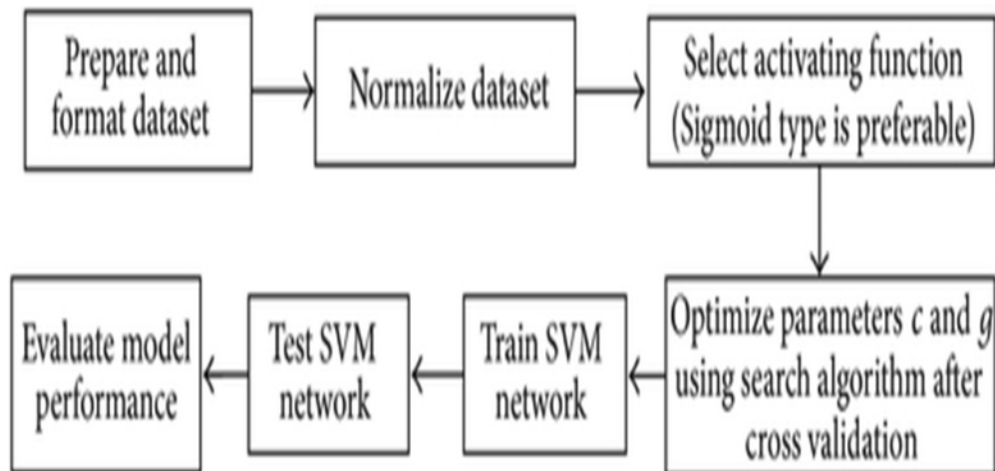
Prepare and format dataset

Normalize dataset

Select activating function (Sigmoid type is preferable)

Optimize parameters $c$ and $g$ using search algorithm after cross validation

Train SVM network

Test SVM network

Evaluate model performance